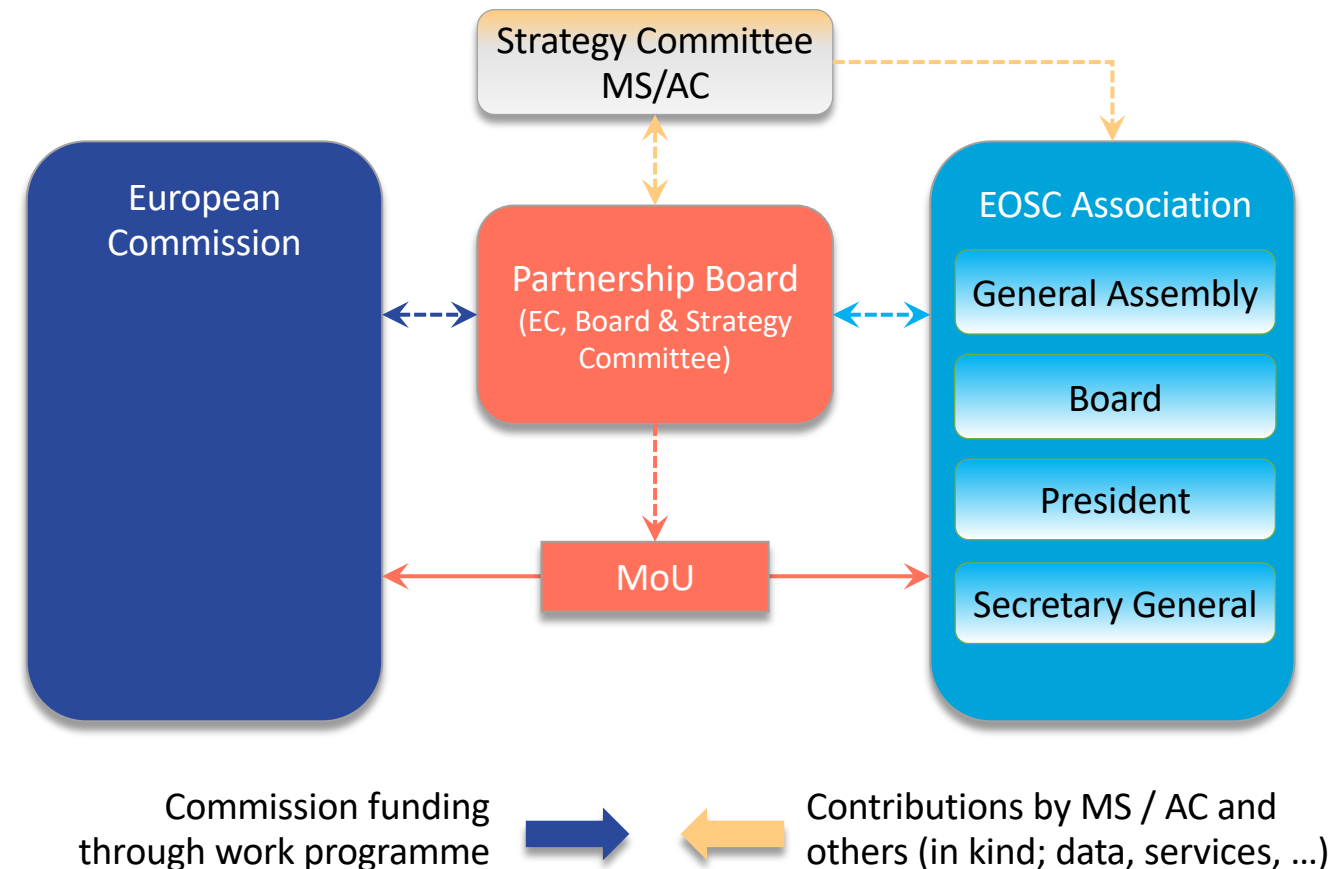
Strategy Committee
MS/AC

European Commission

Partnership Board
(EC, Board & Strategy Committee)

EOSC Association

General Assembly

Board

President

Secretary General

MoU

Commission funding through work programme

Contributions by MS / AC and others (in kind; data, services, …)